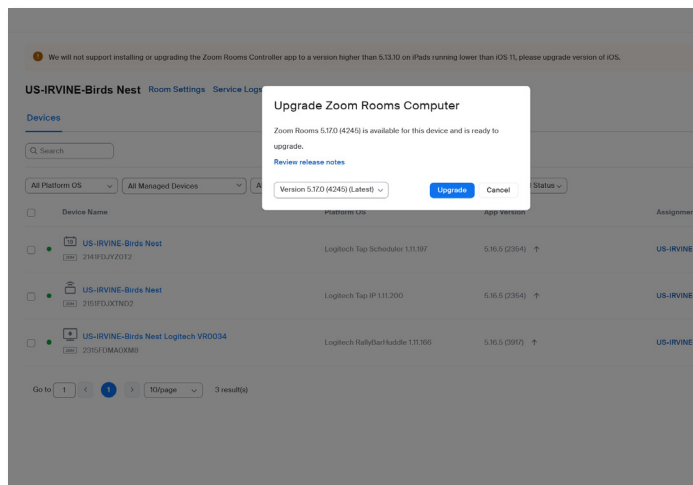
We will not support installing or upgrading the Zoom Rooms Controller app to a version higher than 5.13.10 on iPads running lower than iOS 11, please upgrade version of iOS.

US-IRVINE-Birds Nest Room Settings Service Logs

Devices

Upgrade Zoom Rooms Computer

Zoom Rooms 5.17.0 (4245) is available for this device and is ready to upgrade.

Review release notes

Version 5.17.0 (4245) (Latest)

Upgrade Cancel

Search

All Platform OS

All Managed Devices

Status

| | Device Name | Platform OS | App Version | Assignment |
|---|---|---|---|---|
| | US-IRVINE-Birds Nest 2141FDJYZGT2 | Logitech Tap Scheduler 1.11.197 | 5.16.5 (2354) | US-IRVINE |
| | US-IRVINE-Birds Nest 2151FDJXTND2 | Logitech Tap IP 1.11.200 | 5.16.5 (2354) | US-IRVINE |
| | US-IRVINE-Birds Nest Logitech VR0034 2315FDMA0XM8 | Logitech RallyBarHuddle 1.11.166 | 5.16.5 (3917) | US-IRVINE |

Go to 1 < 1 > 10/page 3 result(s)